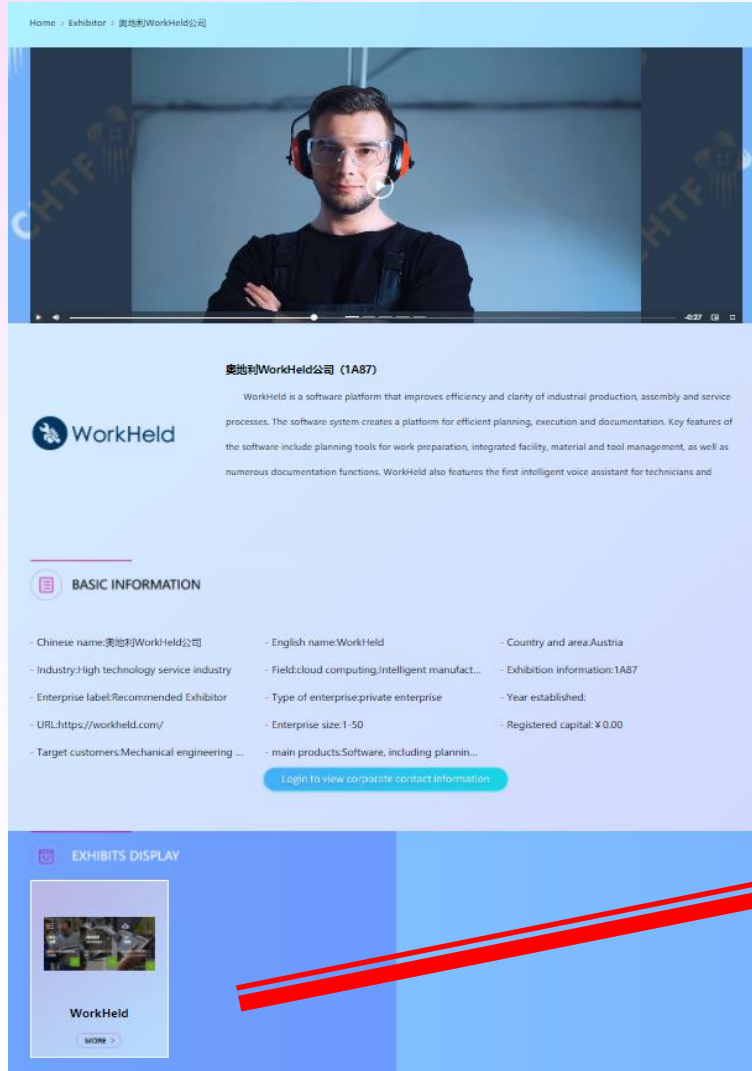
Home > Exhibitor > 奥地利WorkHeld公司

CHTF CHTF

-0:27

奥地利WorkHeld公司（1A87）

WorkHeld

WorkHeld is a software platform that improves efficiency and clarity of industrial production, assembly and service processes. The software system creates a platform for efficient planning, execution and documentation. Key features of the software include planning tools for work preparation, integrated facility, material and tool management, as well as numerous documentation functions. WorkHeld also features the first intelligent voice assistant for technicians and

BASIC INFORMATION

- Chinese name:奥地利WorkHeld公司
- English name:WorkHeld
- Country and area:Austria
- Industry:High technology service industry
- Field:cloud computing,Intelligent manufact...
- Exhibition information:1A87
- Enterprise label:Recommended Exhibitor
- Type of enterprise:private enterprise
- Year established:
- URL:https://workheld.com/
- Enterprise size:1-50
- Registered capital:￥0.00
- Target customers:Mechanical engineering ...
- main products:Software, including plannin...

Login to view corporate contact information

EXHIBITS DISPLAY

WorkHeld

MORE >